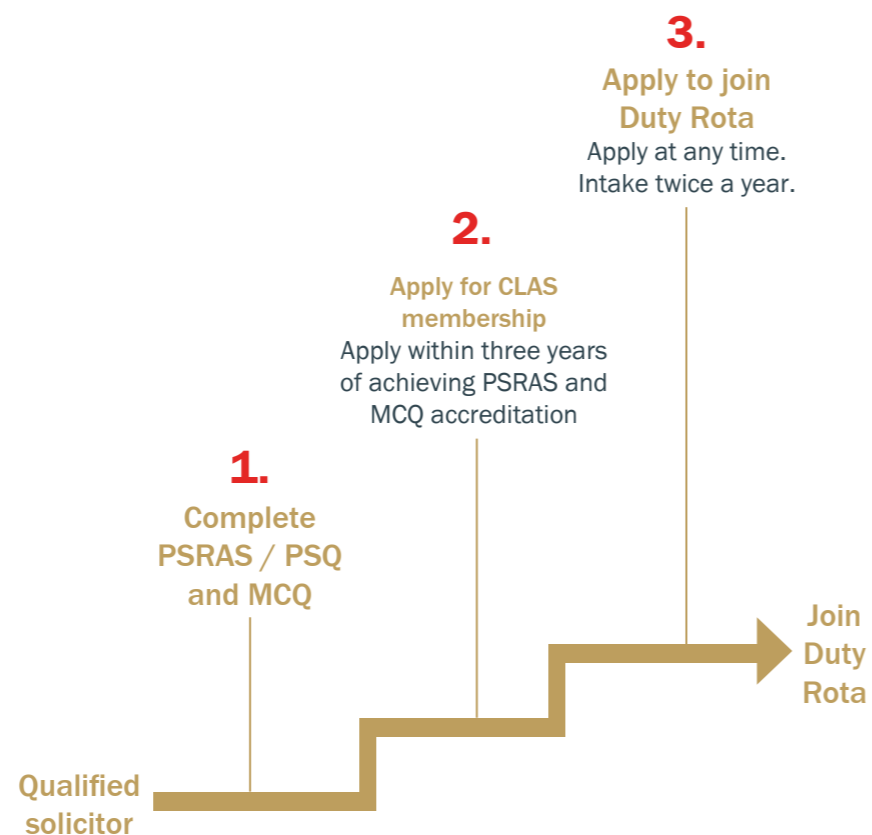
3.
Apply to join Duty Rota
Apply at any time.
Intake twice a year.

2.
Apply for CLAS membership
Apply within three years of achieving PSRAS and MCQ accreditation

1.
Complete PSRAS / PSQ and MCQ

Qualified solicitor

Join Duty Rota